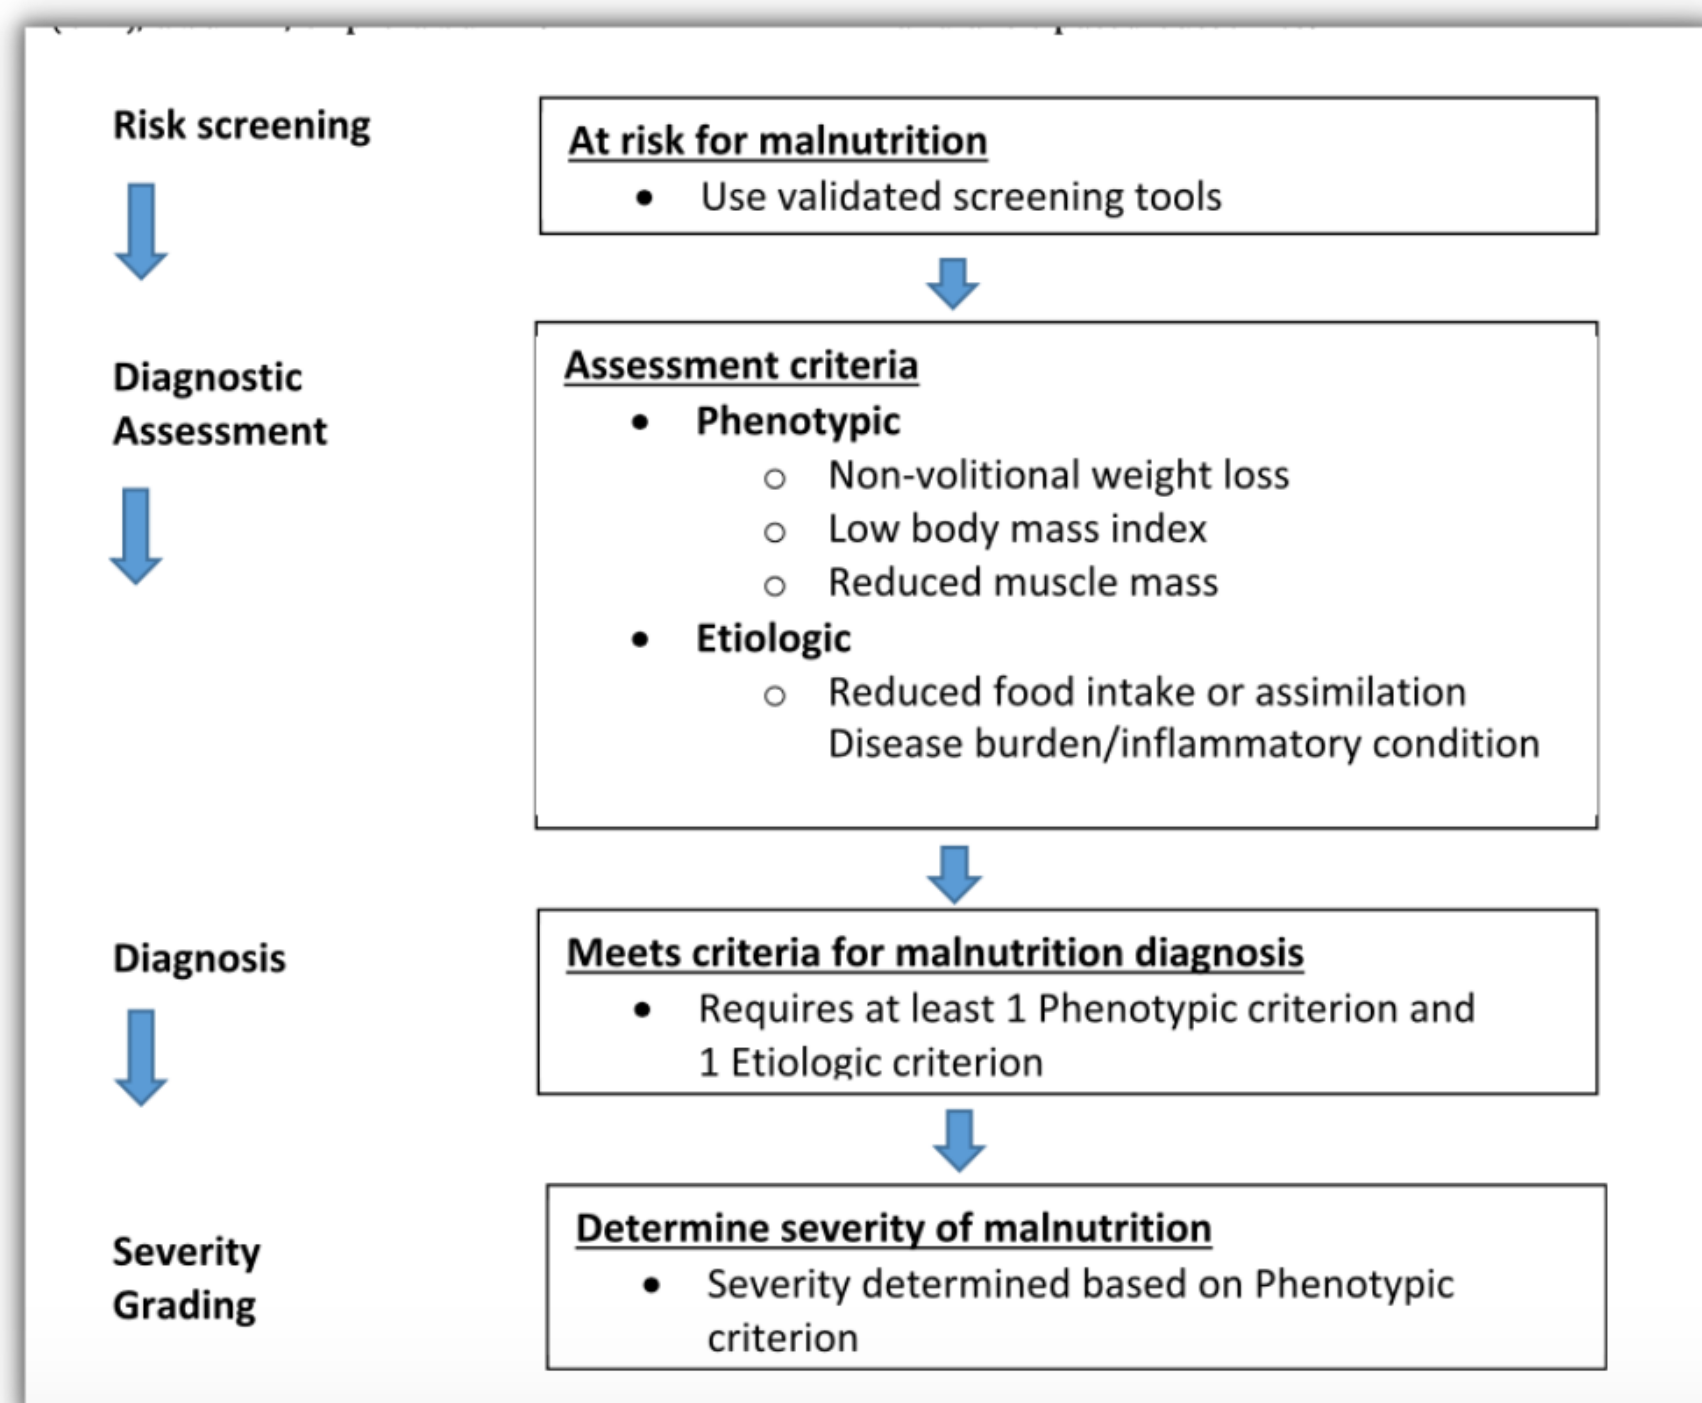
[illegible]

Risk screening

At risk for malnutrition

- Use validated screening tools

Diagnostic Assessment

Assessment criteria

- Phenotypic
  - Non-volitional weight loss
  - Low body mass index
  - Reduced muscle mass
- Etiologic
  - Reduced food intake or assimilation
  Disease burden/inflammatory condition

Diagnosis

Meets criteria for malnutrition diagnosis

- Requires at least 1 Phenotypic criterion and 1 Etiologic criterion

Severity Grading

Determine severity of malnutrition

- Severity determined based on Phenotypic criterion